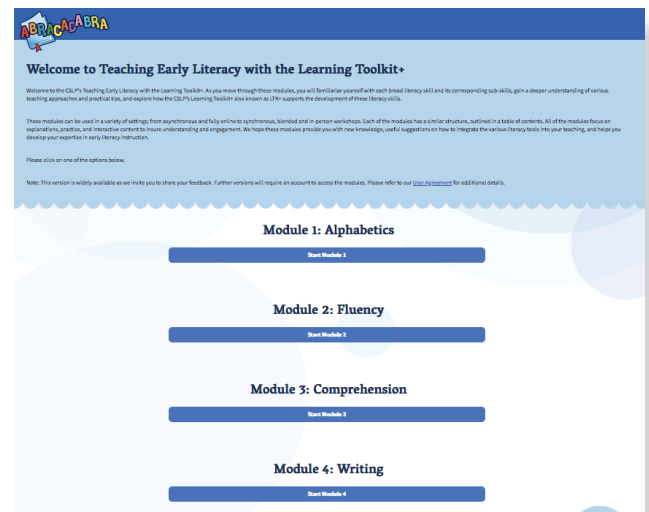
ABRACADABRA

Welcome to Teaching Early Literacy with the Learning Toolkit+

Welcome to the CSLP's Teaching Early Literacy with the Learning Toolkit+. As you move through these modules, you will familiarize yourself with each broad literacy skill and its corresponding sub-skills, gain a deeper understanding of various teaching approaches and practical tips, and explore how the CSLP's Learning Toolkit+ also known as LTK+ supports the development of these literacy skills.

These modules can be used in a variety of settings; from asynchronous and fully online to synchronous, blended and in-person workshops. Each of the modules has a similar structure, outlined in a table of contents. All of the modules focus on explanations, practice, and interactive content to insure understanding and engagement. We hope these modules provide you with new knowledge, useful suggestions on how to integrate the various literacy tools into your teaching, and helps you develop your expertise in early literacy instruction.

Please click on one of the options below.

Note: This version is widely available as we invite you to share your feedback. Further versions will require an account to access the modules. Please refer to our User Agreement for additional details.

Module 1: Alphabetics

Start Module 1

Module 2: Fluency

Start Module 2

Module 3: Comprehension

Start Module 3

Module 4: Writing

Start Module 4